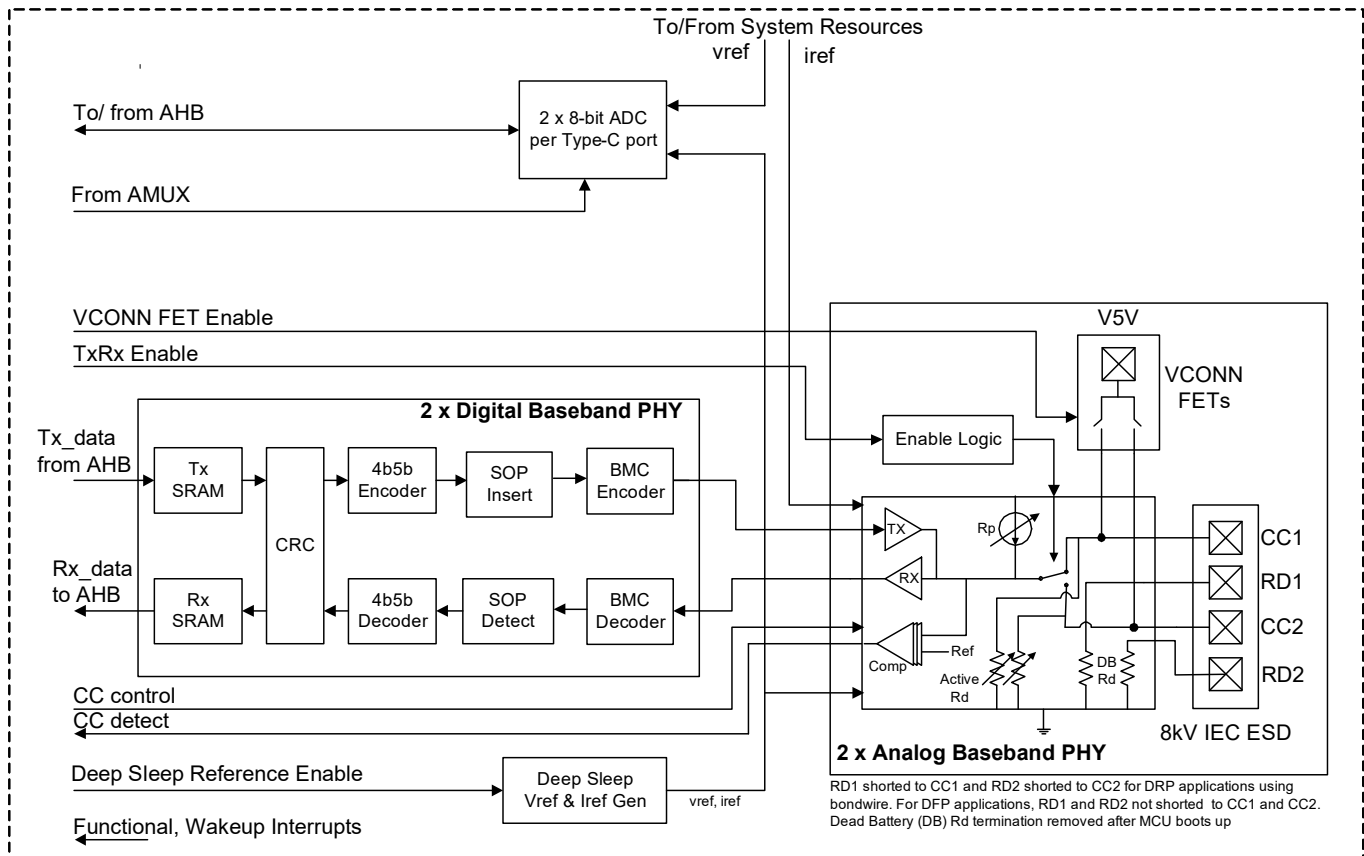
To/From System Resources
vref
iref

To/ from AHB

2 x 8-bit ADC per Type-C port

From AMUX

VCONN FET Enable

TxRx Enable

V5V

VCONN FETs

2 x Digital Baseband PHY

Tx_data from AHB

Tx SRAM

CRC

4b5b Encoder

SOP Insert

BMC Encoder

Enable Logic

Rx_data to AHB

Rx SRAM

4b5b Decoder

SOP Detect

BMC Decoder

TX

Rp

RX

Comp

Ref

Active Rd

DB Rd

CC1
RD1
CC2
RD2

CC control
CC detect

8kV IEC ESD

2 x Analog Baseband PHY

Deep Sleep Reference Enable

Deep Sleep Vref & Iref Gen

vref, iref

RD1 shorted to CC1 and RD2 shorted to CC2 for DRP applications using bondwire. For DFP applications, RD1 and RD2 not shorted to CC1 and CC2. Dead Battery (DB) Rd termination removed after MCU boots up

Functional, Wakeup Interrupts